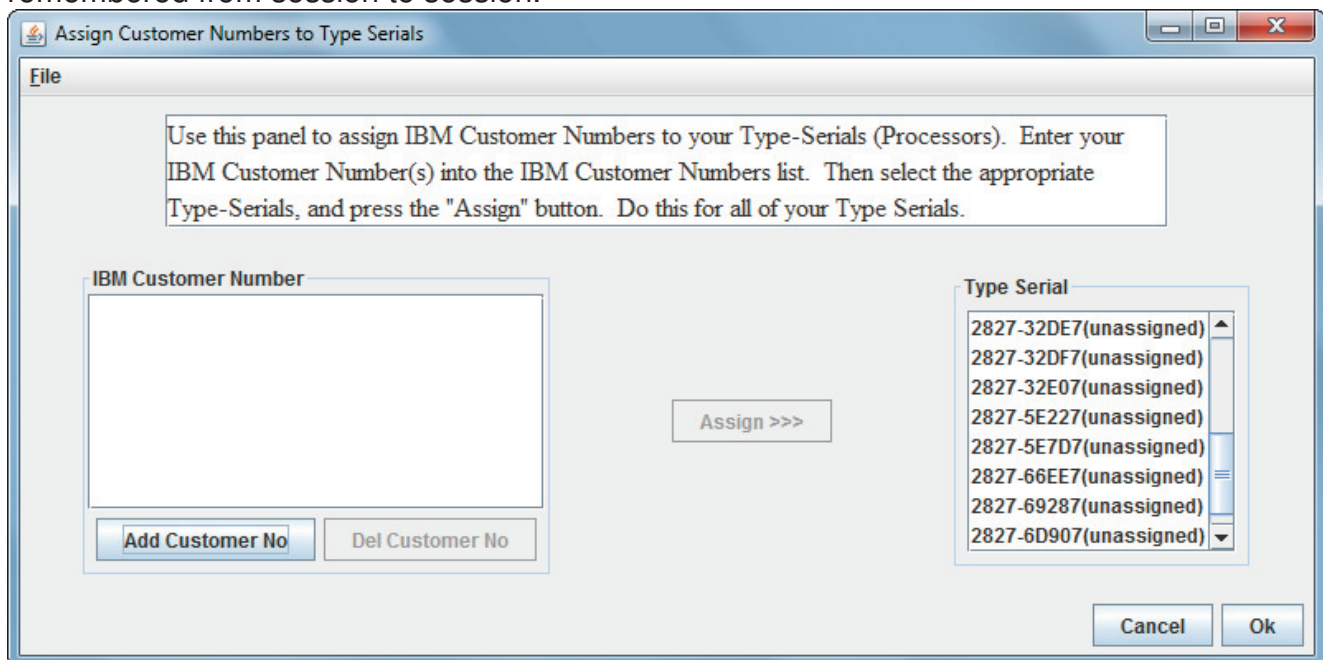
remembered from session to session.

Assign Customer Numbers to Type Serials

File

Use this panel to assign IBM Customer Numbers to your Type-Serials (Processors). Enter your IBM Customer Number(s) into the IBM Customer Numbers list. Then select the appropriate Type-Serials, and press the "Assign" button. Do this for all of your Type Serials.

IBM Customer Number

Add Customer No

Del Customer No

Assign >>>

Type Serial

2827-32DE7(unassigned)
2827-32DF7(unassigned)
2827-32E07(unassigned)
2827-5E227(unassigned)
2827-5E7D7(unassigned)
2827-66EE7(unassigned)
2827-69287(unassigned)
2827-6D907(unassigned)

Cancel

Ok